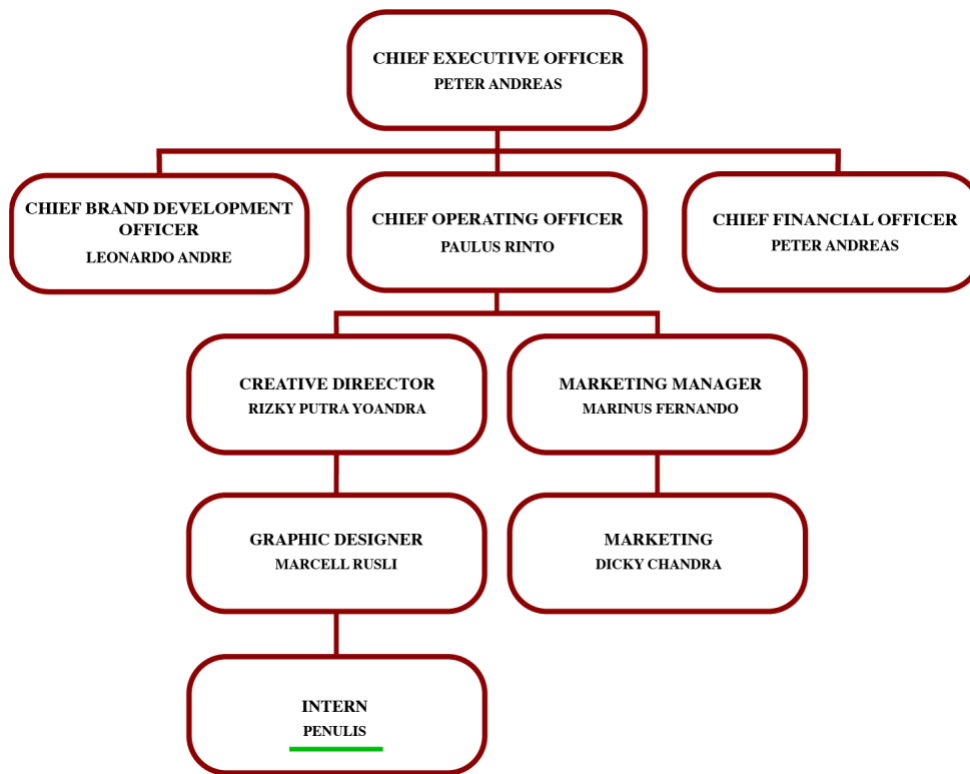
CHIEF EXECUTIVE OFFICER
PETER ANDREAS

CHIEF BRAND DEVELOPMENT OFFICER
LEONARDO ANDRE

CHIEF OPERATING OFFICER
PAULUS RINTO

CHIEF FINANCIAL OFFICER
PETER ANDREAS

CREATIVE DIREECTOR
RIZKY PUTRA YOANDRA

MARKETING MANAGER
MARINUS FERNANDO

GRAPHIC DESIGNER
MARCELL RUSLI

MARKETING
DICKY CHANDRA

INTERN
PENULIS